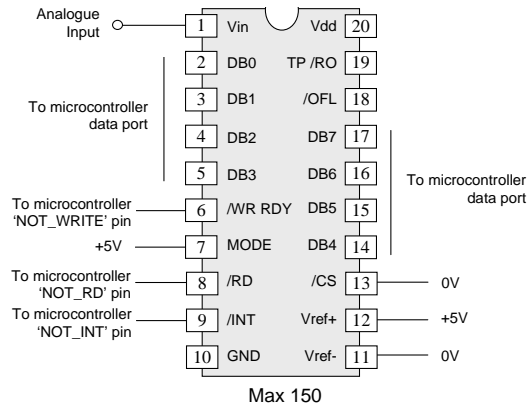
Analogue Input

1 Vin
2 DB0
3 DB1
4 DB2
5 DB3
6 /WR RDY
7 MODE
8 /RD
9 /INT
10 GND

Vdd 20
TP /RO 19
/OFL 18
DB7 17
DB6 16
DB5 15
DB4 14
/CS 13
Vref+ 12
Vref- 11

To microcontroller data port

To microcontroller 'NOT_WRITE' pin

+5V

To microcontroller 'NOT_RD' pin

To microcontroller 'NOT_INT' pin

To microcontroller data port

0V

+5V

0V

Max 150